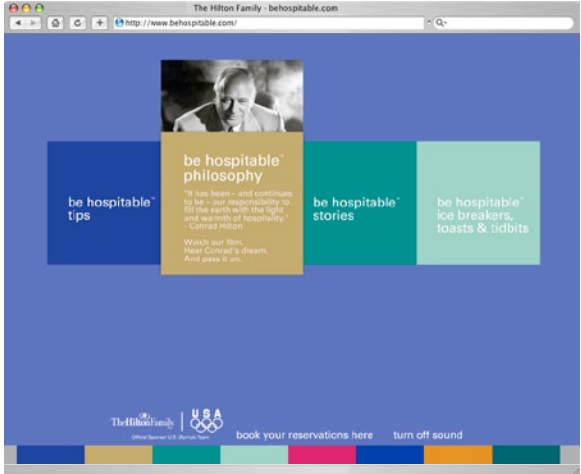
The Hilton Family - behospitable.com

http://www.behospitable.com/

Q-

be hospitable™ tips

be hospitable™ philosophy

"It has been – and continues to be – our responsibility to fill the earth with the light and warmth of hospitality." - Conrad Hilton

Watch our film. Hear Conrad's dream. And pass it on.

be hospitable™ stories

be hospitable™ ice breakers, toasts & tidbits

The Hilton Family

USA

Official Sponsor U.S. Olympic Team

book your reservations here

turn off sound